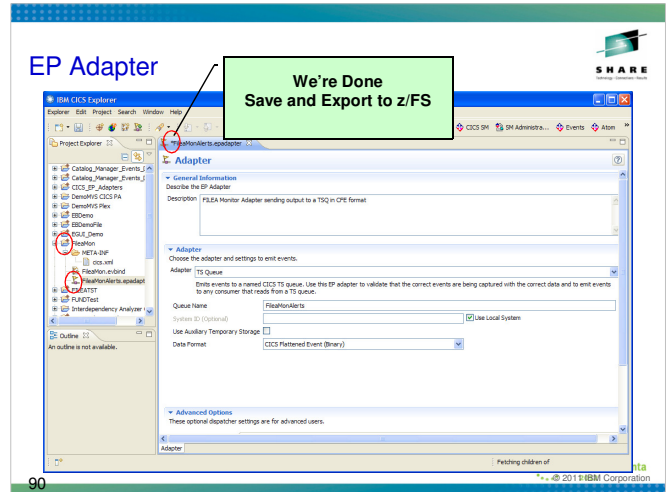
EP Adapter

SHARE
Technology · Connections · Results

We're Done
Save and Export to z/FS

IBM CICS Explorer

Explorer Edit Project Search Window Help

CICS SM SM Administra... Events Atom

Project Explorer

Catalog_Manager_Events_
Catalog_Manager_Events_
CICS_EP_Adapters
DemoMVS CICS PA
DemoMVS Plex
EBDemo
EBDemoFile
EGUI_Demo
FileaMon
META-INF
cics.xml
FileaMon.evbind
FileaMonAlerts.epadapt
FUNDTST
FUNDTest
Interdependency Analyzer

Outline

An outline is not available.

*FileaMonAlerts.epadapter

Adapter

General Information
Describe the EP Adapter

Description FILEA Monitor Adapter sending output to a TSQ in CFE format

Adapter
Choose the adapter and settings to emit events.

Adapter TS Queue

Emits events to a named CICS TS queue. Use this EP adapter to validate that the correct events are being captured with the correct data and to emit events to any consumer that reads from a TS queue.

Queue Name FileaMonAlerts

System ID (Optional)

Use Local System

Use Auxiliary Temporary Storage

Data Format CICS Flattened Event (Binary)

Advanced Options
These optional dispatcher settings are for advanced users.

Adapter

Fetching children of

90

© 2011 IBM Corporation